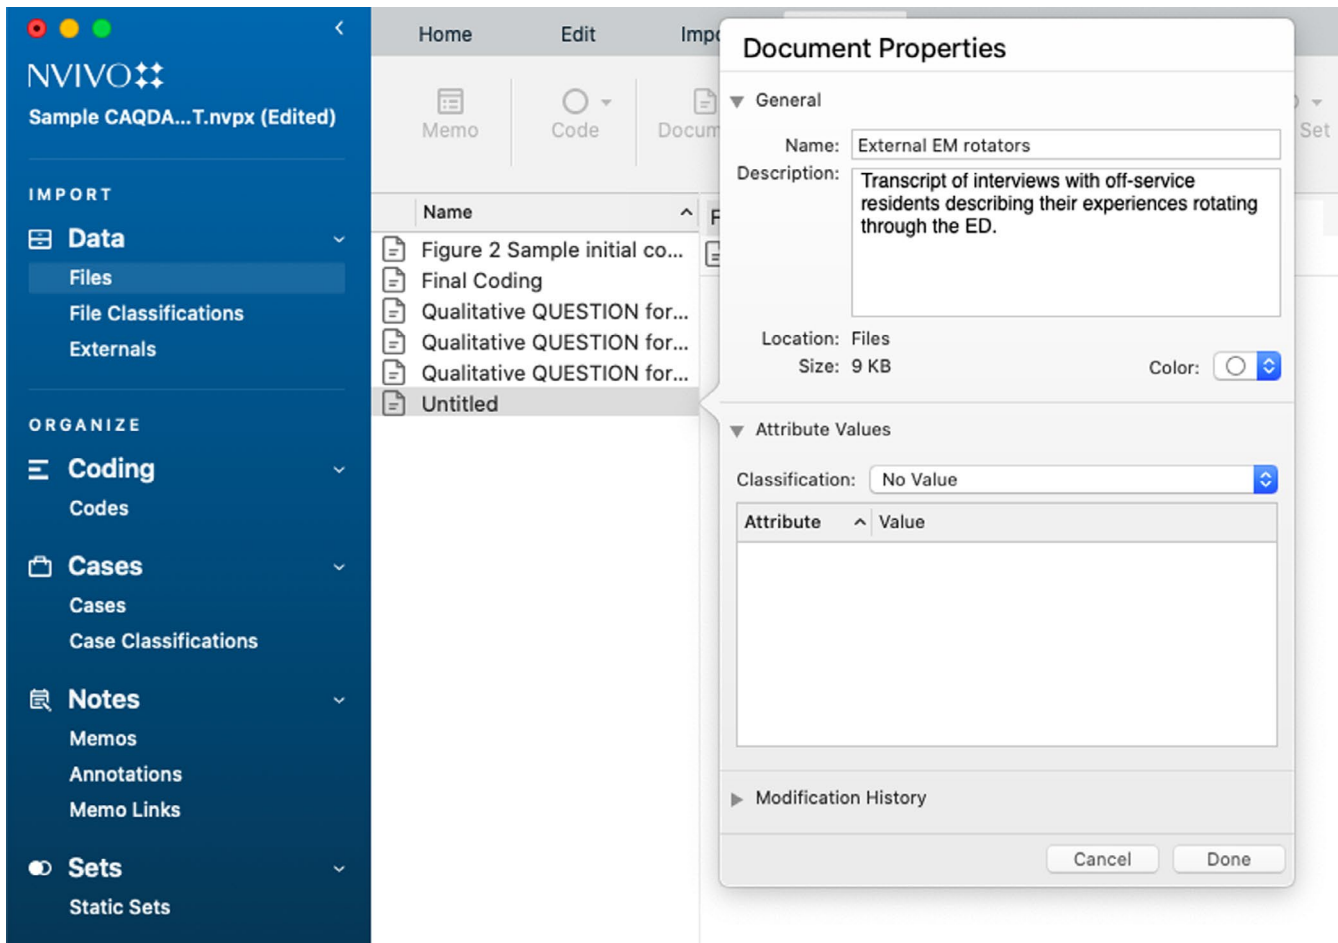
NVIVO

Sample CAQDA...T.nvpx (Edited)

IMPORT

Data

Files

File Classifications

Externals

ORGANIZE

Coding

Codes

Cases

Cases

Case Classifications

Notes

Memos

Annotations

Memo Links

Sets

Static Sets

Home Edit Imp

Memo Code Docum Set

Name

Figure 2 Sample initial co...

Final Coding

Qualitative QUESTION for...

Qualitative QUESTION for...

Qualitative QUESTION for...

Untitled

Document Properties

General

Name: External EM rotators

Description: Transcript of interviews with off-service residents describing their experiences rotating through the ED.

Location: Files

Size: 9 KB

Color:

Attribute Values

Classification: No Value

| Attribute | Value |
|---|---|
| | |

Modification History

Cancel Done